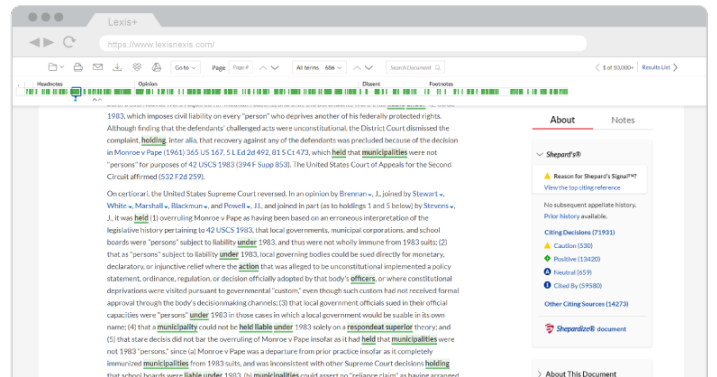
Lexis+

https://www.lexisnexis.com

Go to Page Page # All terms 696 Search Document 1 of 10,000+ Results List

Headnotes Opinion Dissent Footnotes

1983, which imposes civil liability on every "person" who deprives another of his federally protected rights. Although finding that the defendants' challenged acts were unconstitutional, the District Court dismissed the complaint, holding, inter alia, that recovery against any of the defendants was precluded because of the decision in Monroe v Pape (1961) 365 US 167, 5 L Ed 2d 492, 81 S Ct 473, which held that municipalities were not "persons" for purposes of 42 USCS 1983 (394 F Supp 853). The United States Court of Appeals for the Second Circuit affirmed (532 F2d 259).

On certiorari, the United States Supreme Court reversed. In an opinion by Brennan, J., joined by Stewart, White, Marshall, Blackmun, and Powell, JJ., and joined in part (as to holdings 1 and 5 below) by Stevens, J., it was held (1) overruling Monroe v Pape as having been based on an erroneous interpretation of the legislative history pertaining to 42 USCS 1983, that local governments, municipal corporations, and school boards were "persons" subject to liability under 1983, and thus were not wholly immune from 1983 suits; (2) that as "persons" subject to liability under 1983, local governing bodies could be sued directly for monetary, declaratory, or injunctive relief where the action that was alleged to be unconstitutional implemented a policy statement, ordinance, regulation, or decision officially adopted by that body's officers, or where constitutional deprivations were visited pursuant to governmental "custom," even though such custom had not received formal approval through the body's decisionmaking channels; (3) that local government officials sued in their official capacities were "persons" under 1983 in those cases in which a local government would be suable in its own name; (4) that a municipality could not be held liable under 1983 solely on a respondeat superior theory; and (5) that stare decisis did not bar the overruling of Monroe v Pape insofar as it had held that municipalities were not 1983 "persons," since (a) Monroe v Pape was a departure from prior practice insofar as it completely immunized municipalities from 1983 suits, and was inconsistent with other Supreme Court decisions holding that school boards were liable under 1983, (b) municipalities could assert no "reliance claim" as having arranged

About Notes

Shepard's®

Reason for Shepard's Signal™
View the top citing reference

No subsequent appellate history. Prior history available.

Citing Decisions (71931)
Caution (530)
Positive (13420)
Neutral (659)
Cited By (59580)

Other Citing Sources (14273)

Shepardize® document

About This Document